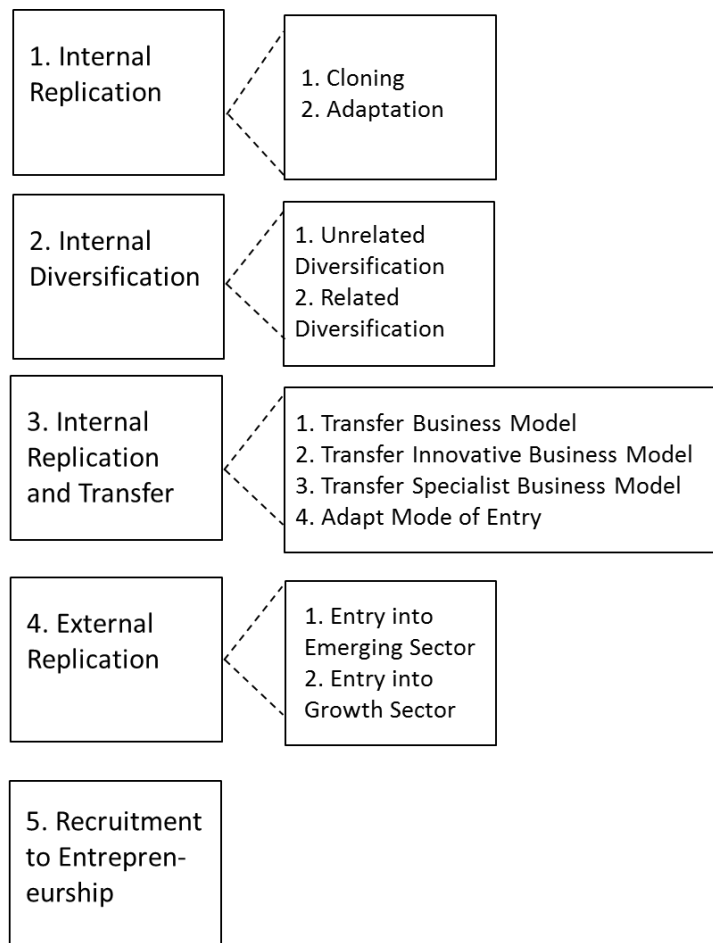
1. Internal Replication

1. Cloning
2. Adaptation

2. Internal Diversification

1. Unrelated Diversification
2. Related Diversification

3. Internal Replication and Transfer

1. Transfer Business Model
2. Transfer Innovative Business Model
3. Transfer Specialist Business Model
4. Adapt Mode of Entry

4. External Replication

1. Entry into Emerging Sector
2. Entry into Growth Sector

5. Recruitment to Entrepreneurship